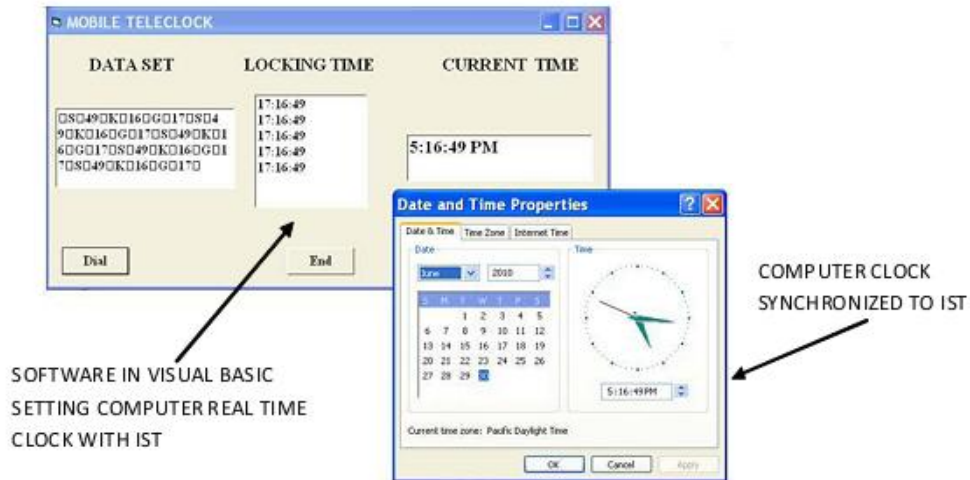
MOBILE TELECLOCK

DATA SET

LOCKING TIME

CURRENT TIME

□S□49□K□16□G□17□S□49□K□16□G□17□S□49□K□16□G□17□S□49□K□16□G□17□S□49□K□16□G□17□

17:16:49
17:16:49
17:16:49
17:16:49
17:16:49

5:16:49 PM

Dial

End

Date and Time Properties

Date & Time | Time Zone | Internet Time

Date

June | 2010

| S | M | T | W | T | F | S |
|---|---|---|---|---|---|---|
| | | 1 | 2 | 3 | 4 | 5 |
| 6 | 7 | 8 | 9 | 10 | 11 | 12 |
| 13 | 14 | 15 | 16 | 17 | 18 | 19 |
| 20 | 21 | 22 | 23 | 24 | 25 | 26 |
| 27 | 28 | 29 | 30 | | | |

Time

5:16:49PM

Current time zone: Pacific Daylight Time

OK | Cancel | Apply

COMPUTER CLOCK SYNCHRONIZED TO IST

SOFTWARE IN VISUAL BASIC SETTING COMPUTER REAL TIME CLOCK WITH IST